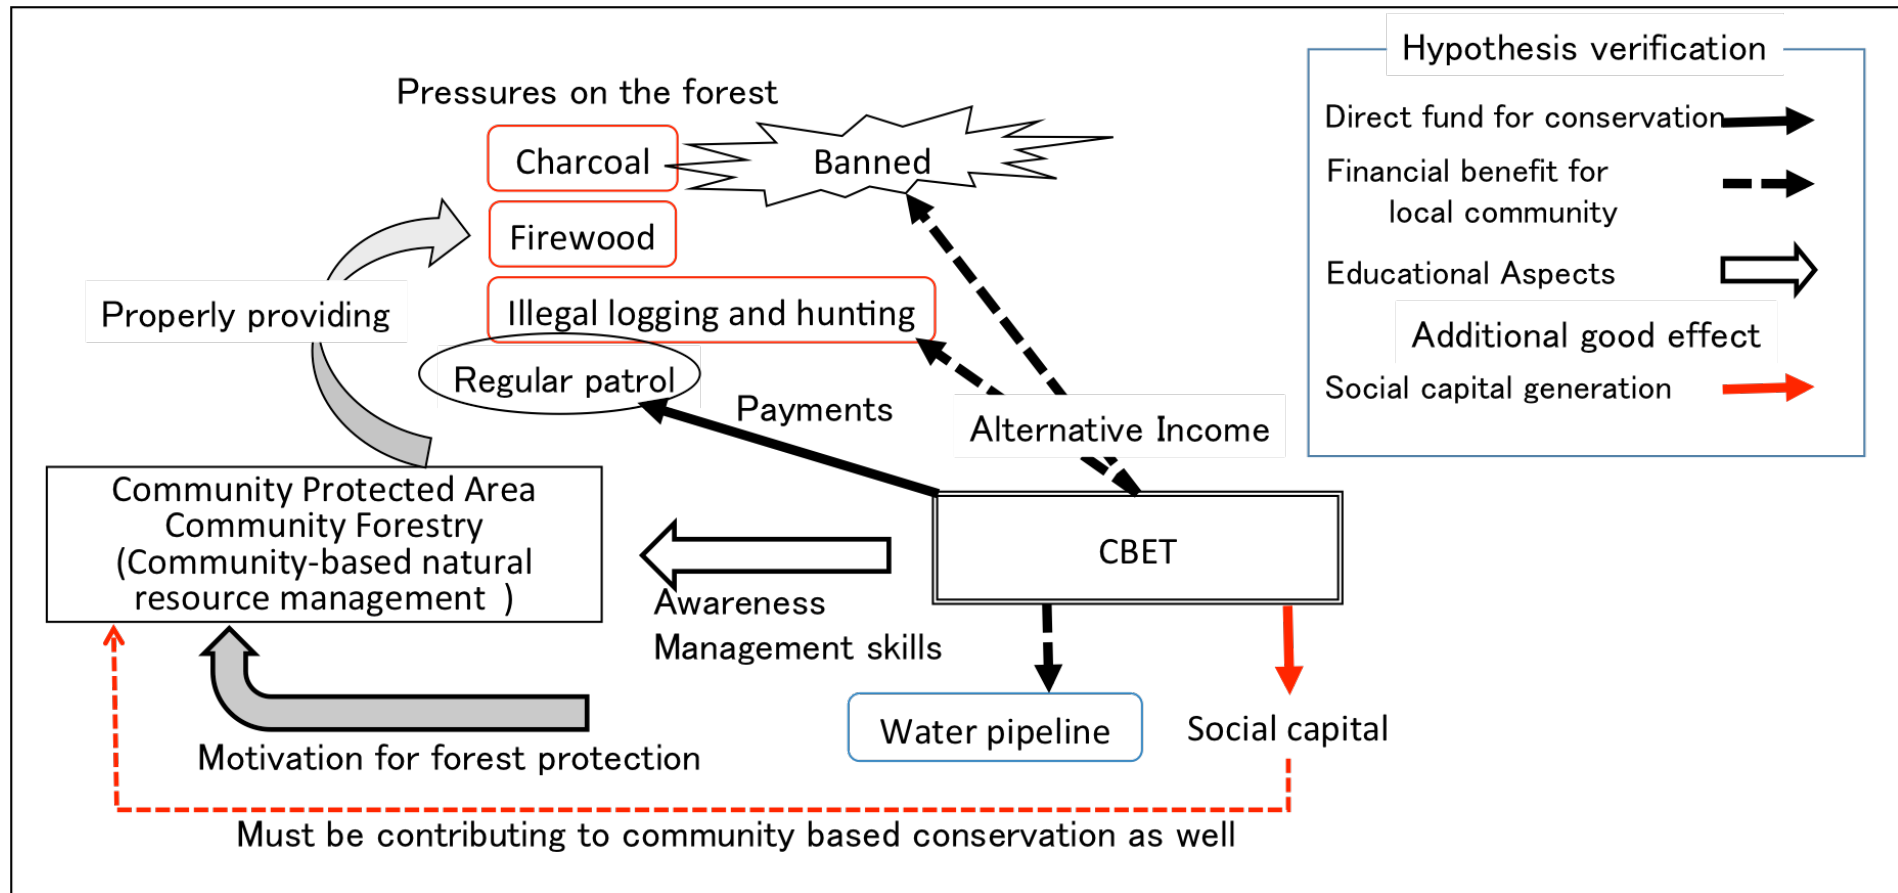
Pressures on the forest

Charcoal

Banned

Firewood

Illegal logging and hunting

Properly providing

Regular patrol

Payments

Alternative Income

Community Protected Area
Community Forestry
(Community-based natural resource management )

CBET

Awareness
Management skills

Water pipeline

Social capital

Motivation for forest protection

Must be contributing to community based conservation as well

Hypothesis verification

Direct fund for conservation

Financial benefit for local community

Educational Aspects

Additional good effect

Social capital generation